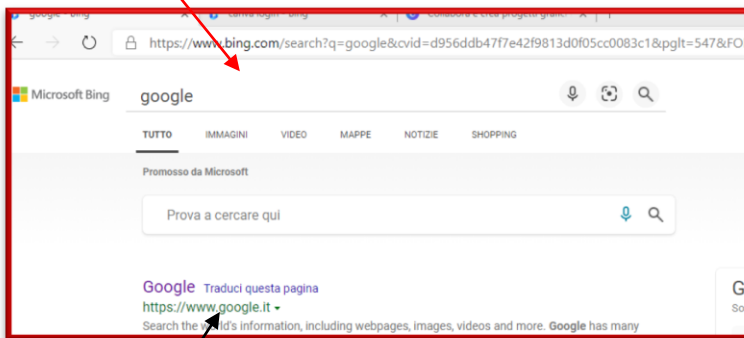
google - Bing
canva login - Bing
Collabora e crea progetti grafic
https://www.bing.com/search?q=google&cvid=d956ddb47f7e42f9813d0f05cc0083c1&pglt=547&FO

Microsoft Bing
google

TUTTO IMMAGINI VIDEO MAPPE NOTIZIE SHOPPING

Promosso da Microsoft

Prova a cercare qui

Google Traduci questa pagina
https://www.google.it
Search the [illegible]d's information, including webpages, images, videos and more. Google has many

G
So